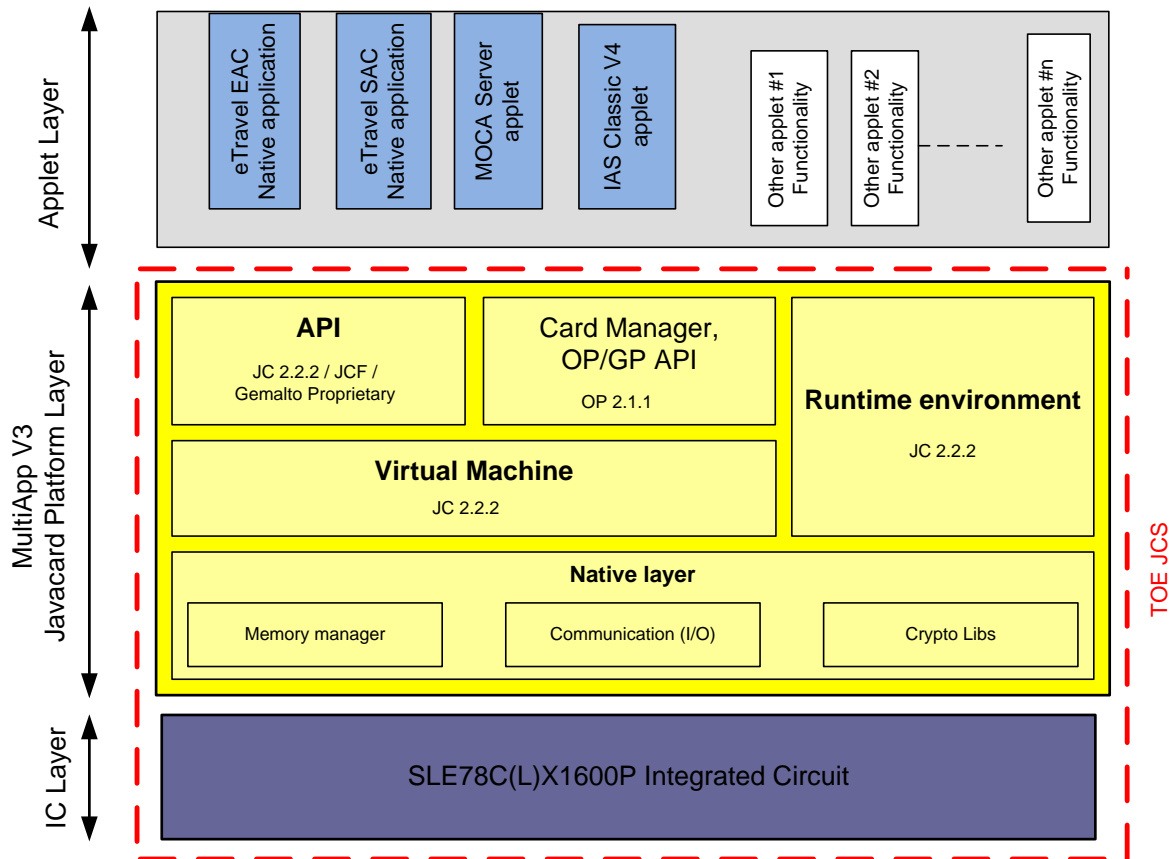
Applet Layer

eTravel EAC Native application

eTravel SAC Native application

MOCA Server applet

IAS Classic V4 applet

Other applet #1 Functionality

Other applet #2 Functionality

Other applet #n Functionality

MultiApp V3 Javacard Platform Layer

API

JC 2.2.2 / JCF / Gemalto Proprietary

Card Manager, OP/GP API

OP 2.1.1

Runtime environment

JC 2.2.2

Virtual Machine

JC 2.2.2

Native layer

Memory manager

Communication (I/O)

Crypto Libs

TOE JCS

IC Layer

SLE78C(L)X1600P Integrated Circuit